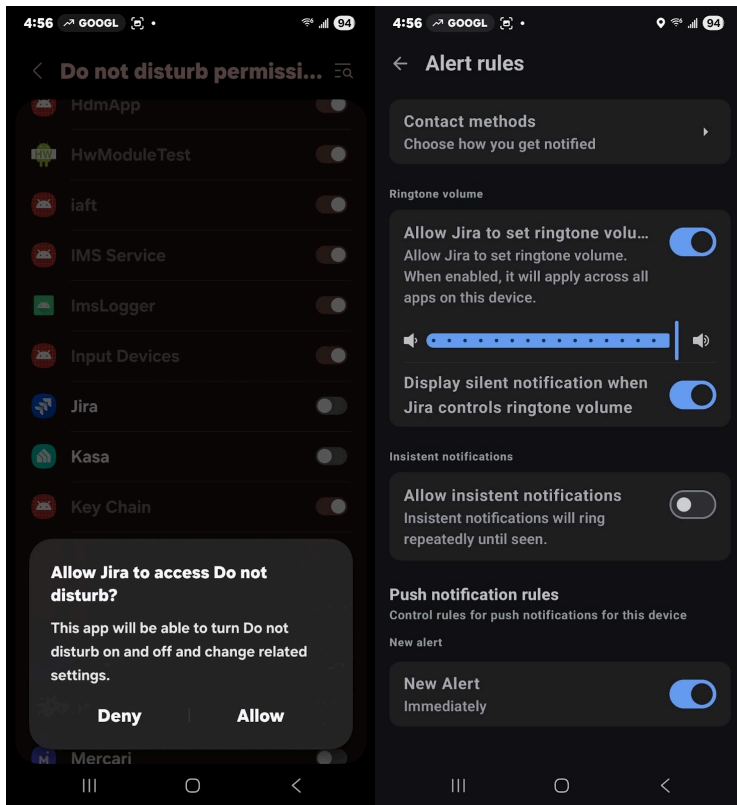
4:56 GOOGL 94

Do not disturb permissi...

HdmApp

HwModuleTest

iaft

IMS Service

ImsLogger

Input Devices

Jira

Kasa

Key Chain

Allow Jira to access Do not disturb?

This app will be able to turn Do not disturb on and off and change related settings.

Deny Allow

Mercari

4:56 GOOGL 94

Alert rules

Contact methods
Choose how you get notified

Ringtone volume

Allow Jira to set ringtone volu...
Allow Jira to set ringtone volume. When enabled, it will apply across all apps on this device.

Display silent notification when Jira controls ringtone volume

Insistent notifications

Allow insistent notifications
Insistent notifications will ring repeatedly until seen.

Push notification rules
Control rules for push notifications for this device

New alert

New Alert
Immediately